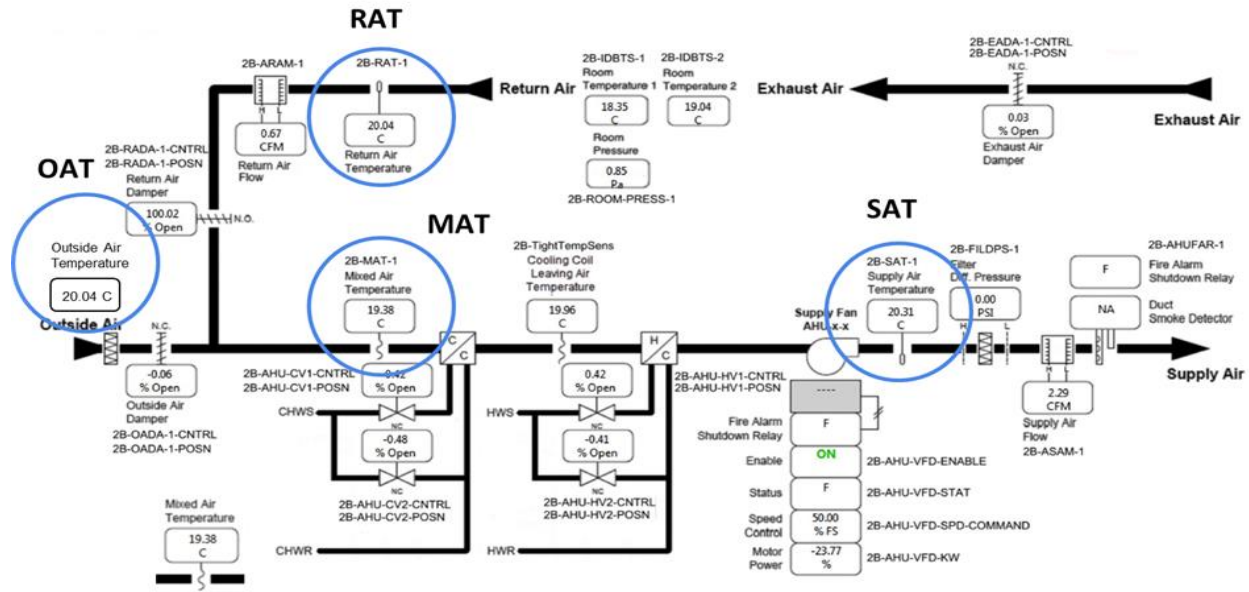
RAT

2B-ARAM-1

H L

0.67 CFM

Return Air Flow

2B-RAT-1

20.04 C

Return Air Temperature

Return Air

2B-IDBTS-1 Room Temperature 1

18.35 C

2B-IDBTS-2 Room Temperature 2

19.04 C

Room Pressure

0.85 Pa

2B-ROOM-PRESS-1

2B-EADA-1-CNTRL
2B-EADA-1-POSN

N.C.

Exhaust Air

0.03 % Open

Exhaust Air Damper

Exhaust Air

OAT

2B-RADA-1-CNTRL
2B-RADA-1-POSN
Return Air Damper

100.02 % Open

N.O.

Outside Air Temperature

20.04 C

Outside Air

MAT

2B-MAT-1
Mixed Air Temperature

19.38 C

2B-TightTempSens
Cooling Coil Leaving Air Temperature

19.96 C

SAT

2B-SAT-1
Supply Air Temperature

20.31 C

2B-FILDPS-1
Filter Diff. Pressure

0.00 PSI

H L

2B-AHUFAR-1

F

Fire Alarm Shutdown Relay

NA

Duct Smoke Detector

Supply Fan AHU-x-x

N.C.

-0.06 % Open

Outside Air Damper

2B-OADA-1-CNTRL
2B-OADA-1-POSN

C C

2B-AHU-CV1-CNTRL
2B-AHU-CV1-POSN

0.42 % Open

CHWS

-0.48 % Open

NC

2B-AHU-CV2-CNTRL
2B-AHU-CV2-POSN

H C

0.42 % Open

HWS

-0.41 % Open

NC

2B-AHU-HV2-CNTRL
2B-AHU-HV2-POSN

2B-AHU-HV1-CNTRL
2B-AHU-HV1-POSN

----

Fire Alarm Shutdown Relay

F

Enable

ON

2B-AHU-VFD-ENABLE

Status

F

2B-AHU-VFD-STAT

Speed Control

50.00 % FS

2B-AHU-VFD-SPD-COMMAND

Motor Power

-23.77 %

2B-AHU-VFD-KW

Supply Air

2.29 CFM

Supply Air Flow

2B-ASAM-1

Mixed Air Temperature

19.38 C

CHWR

HWR